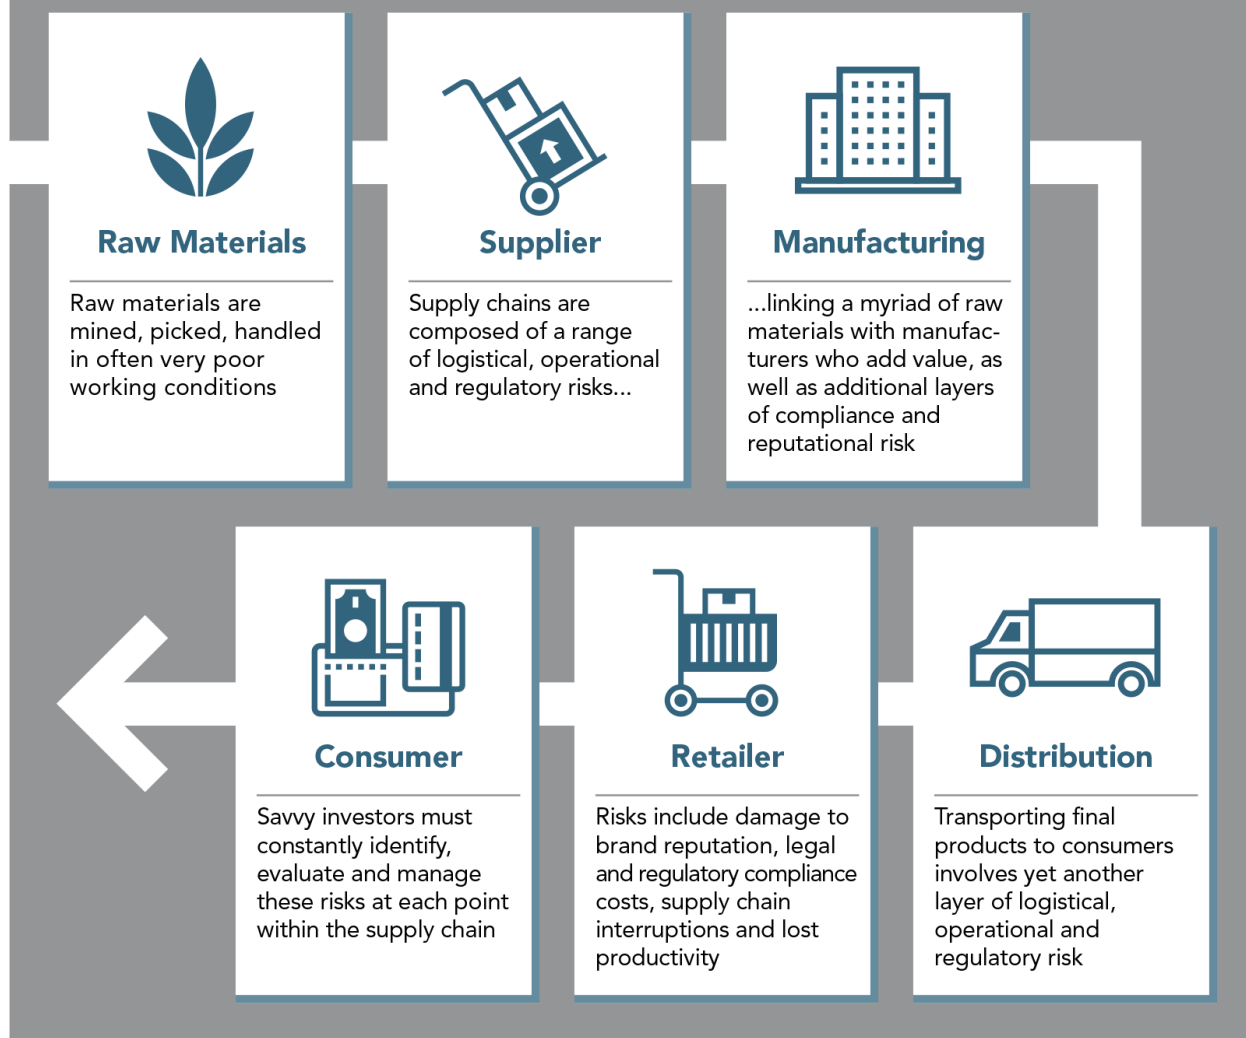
Raw Materials

Raw materials are mined, picked, handled in often very poor working conditions

Supplier

Supply chains are composed of a range of logistical, operational and regulatory risks...

Manufacturing

...linking a myriad of raw materials with manufacturers who add value, as well as additional layers of compliance and reputational risk

Consumer

Savvy investors must constantly identify, evaluate and manage these risks at each point within the supply chain

Retailer

Risks include damage to brand reputation, legal and regulatory compliance costs, supply chain interruptions and lost productivity

Distribution

Transporting final products to consumers involves yet another layer of logistical, operational and regulatory risk